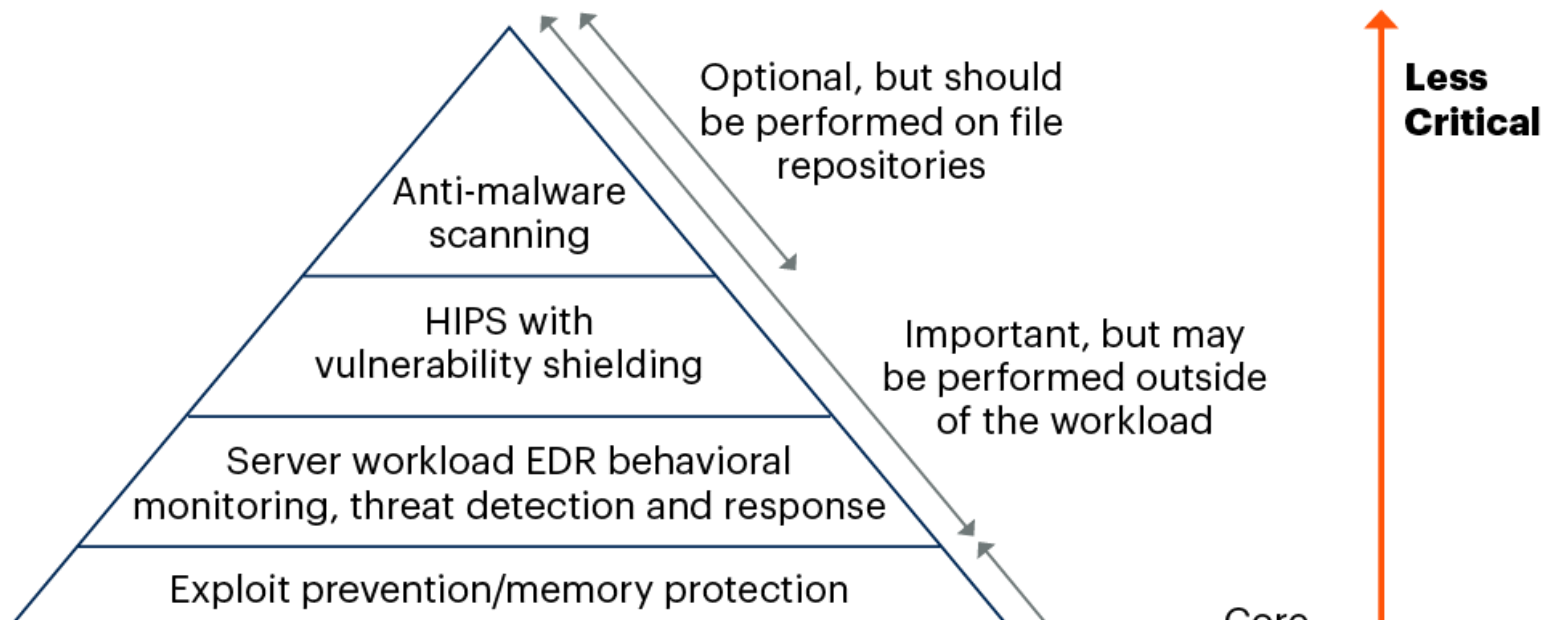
Anti-malware scanning

HIPS with vulnerability shielding

Server workload EDR behavioral monitoring, threat detection and response

Exploit prevention/memory protection

Optional, but should be performed on file repositories

Important, but may be performed outside of the workload

Core

Less Critical